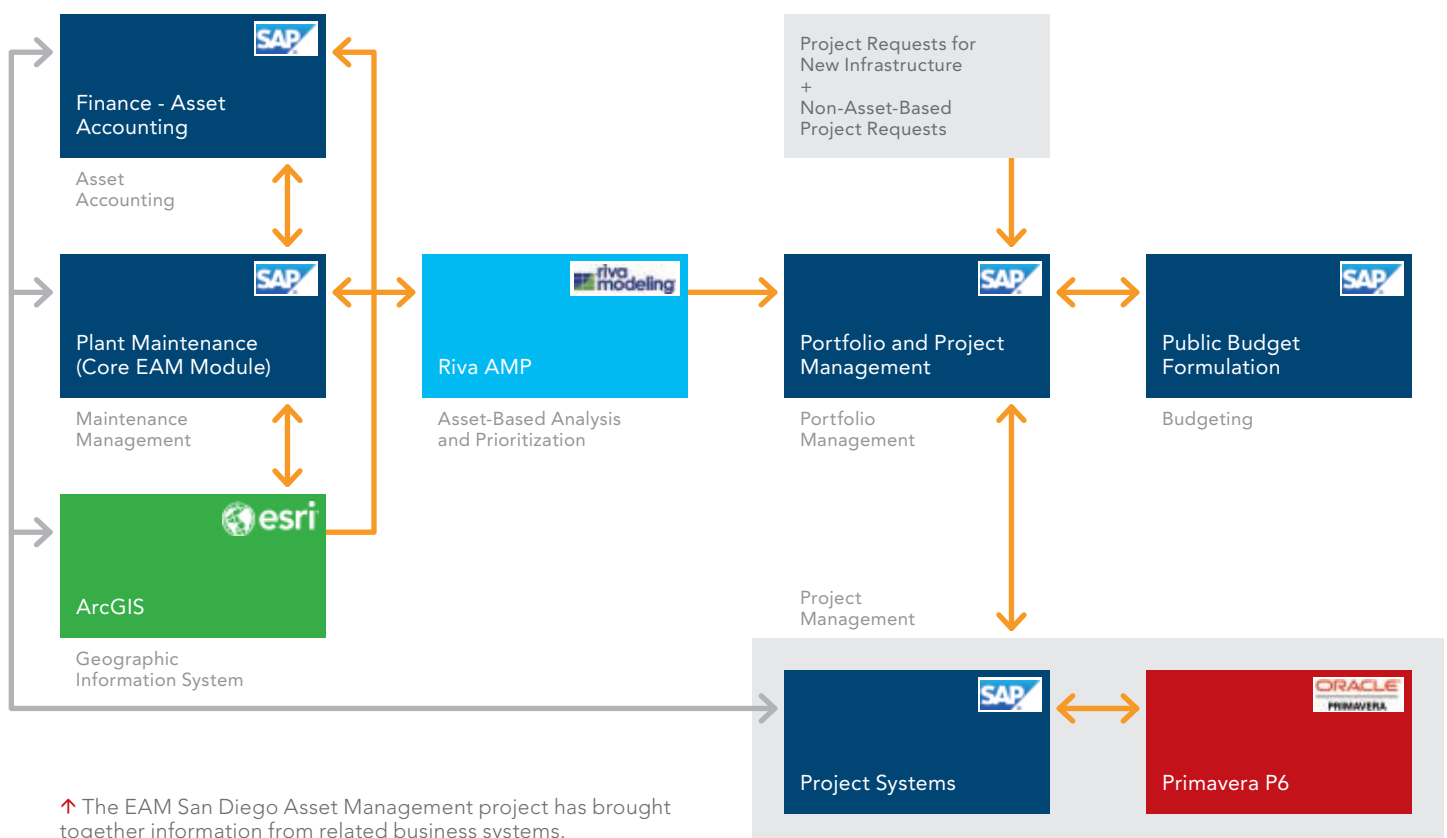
SAP

Finance - Asset Accounting

Asset Accounting

SAP

Plant Maintenance (Core EAM Module)

Maintenance Management

esri

ArcGIS

Geographic Information System

riva modeling

Riva AMP

Asset-Based Analysis and Prioritization

Project Requests for New Infrastructure + Non-Asset-Based Project Requests

SAP

Portfolio and Project Management

Portfolio Management

SAP

Public Budget Formulation

Budgeting

Project Management

SAP

Project Systems

ORACLE PRIMAVERA

Primavera P6

↑ The EAM San Diego Asset Management project has brought together information from related business systems.